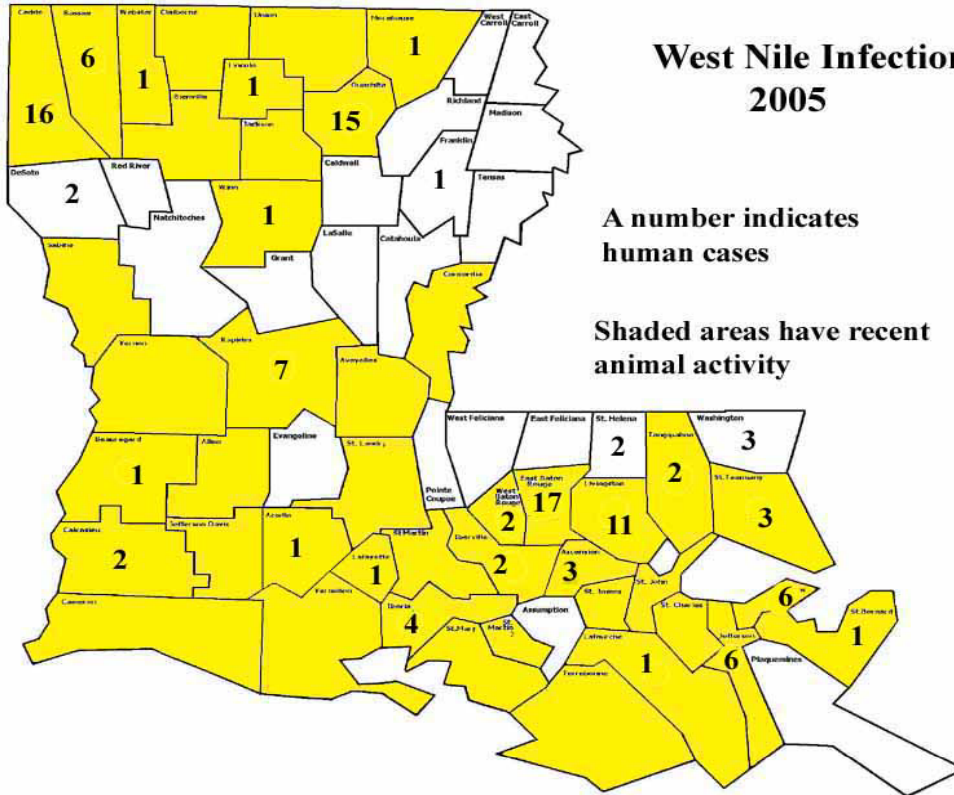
West Nile Infectio
2005

A number indicates human cases

Shaded areas have recent animal activity

Caddo
16
Bossier
6
Webster
1
Claiborne
Union
Morehouse
1
West Carroll
East Carroll
Lincoln
1
Bienville
Ouachita
15
Jackson
Richland
Madison
Franklin
1
Tensas
Caldwell
DeSoto
2
Red River
Natchitoches
Winn
1
LaSalle
Catahoula
Grant
Sabine
Concordia
Vernon
Rapides
7
Avoyelles
West Feliciana
East Feliciana
St. Helena
2
Washington
3
Beauregard
1
Allen
Evangeline
St. Landry
Tangipahoa
2
St. Tammany
3
Pointe Coupee
West Baton Rouge
2
East Baton Rouge
17
Livingston
11
Calcasieu
2
Jefferson Davis
Acadia
1
Lafayette
1
St Martin
Iberville
2
Ascension
3
St. John
St. James
Assumption
St. Charles
6
St. Bernard
1
Cameron
Vermilion
Iberia
4
St. Mary
St. Martin
Lafourche
1
Jefferson
6
Plaquemines
Terrebonne